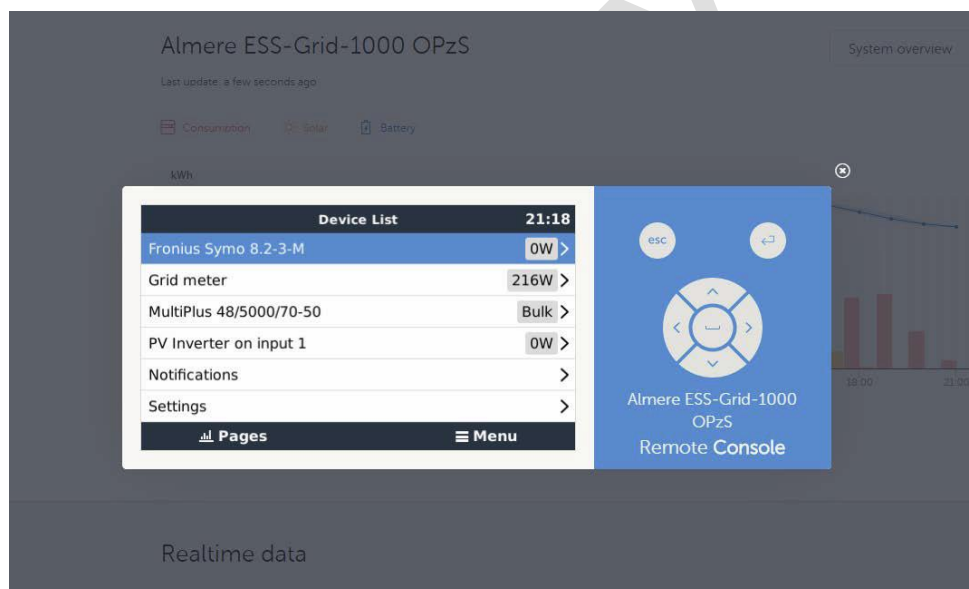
Almere ESS-Grid-1000 OPzS

System overview

Last update: a few seconds ago

Consumption Solar Battery

kWh

Device List 21:18

Fronius Symo 8.2-3-M 0W >

Grid meter 216W >

MultiPlus 48/5000/70-50 Bulk >

PV Inverter on input 1 0W >

Notifications >

Settings >

Pages Menu

esc

Almere ESS-Grid-1000 OPzS

Remote Console

18:00 21:00

Realtime data